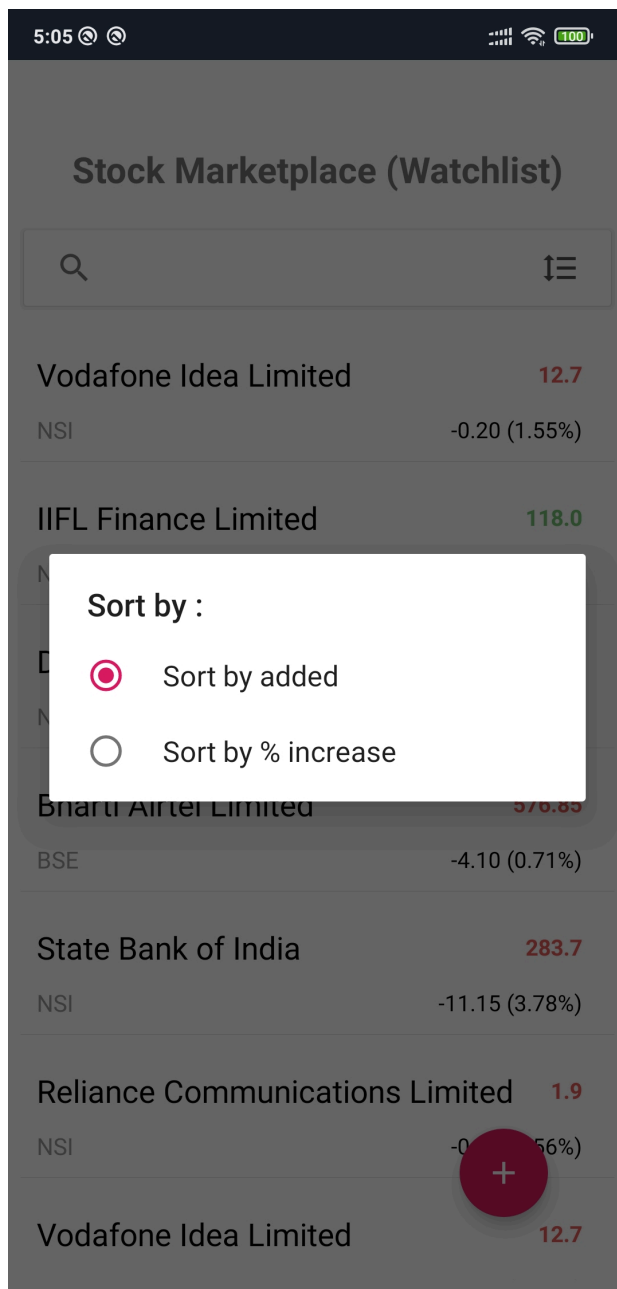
5:05

100

Stock Marketplace (Watchlist)

Vodafone Idea Limited
12.7
NSI
-0.20 (1.55%)

IIFL Finance Limited
118.0
N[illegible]

D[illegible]
N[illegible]

Sort by :

Sort by added

Sort by % increase

Bharti Airtel Limited
576.85
BSE
-4.10 (0.71%)

State Bank of India
283.7
NSI
-11.15 (3.78%)

Reliance Communications Limited
1.9
NSI
-0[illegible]56%)

+

Vodafone Idea Limited
12.7